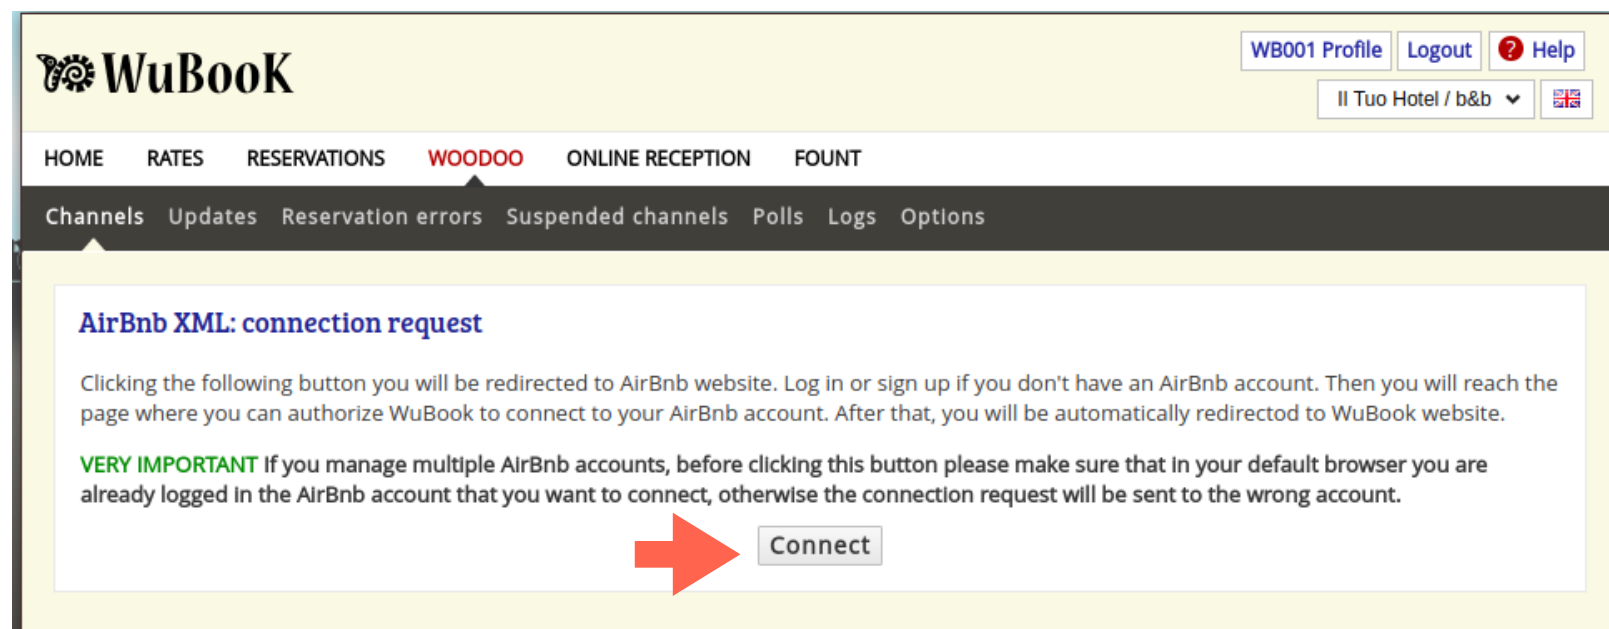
WuBooK

WB001 Profile Logout Help

Il Tuo Hotel / b&b

HOME RATES RESERVATIONS WOODOO ONLINE RECEPTION FOUNT

Channels Updates Reservation errors Suspended channels Polls Logs Options

AirBnb XML: connection request

Clicking the following button you will be redirected to AirBnb website. Log in or sign up if you don't have an AirBnb account. Then you will reach the page where you can authorize WuBook to connect to your AirBnb account. After that, you will be automatically redirectod to WuBook website.

VERY IMPORTANT If you manage multiple AirBnb accounts, before clicking this button please make sure that in your default browser you are already logged in the AirBnb account that you want to connect, otherwise the connection request will be sent to the wrong account.

Connect